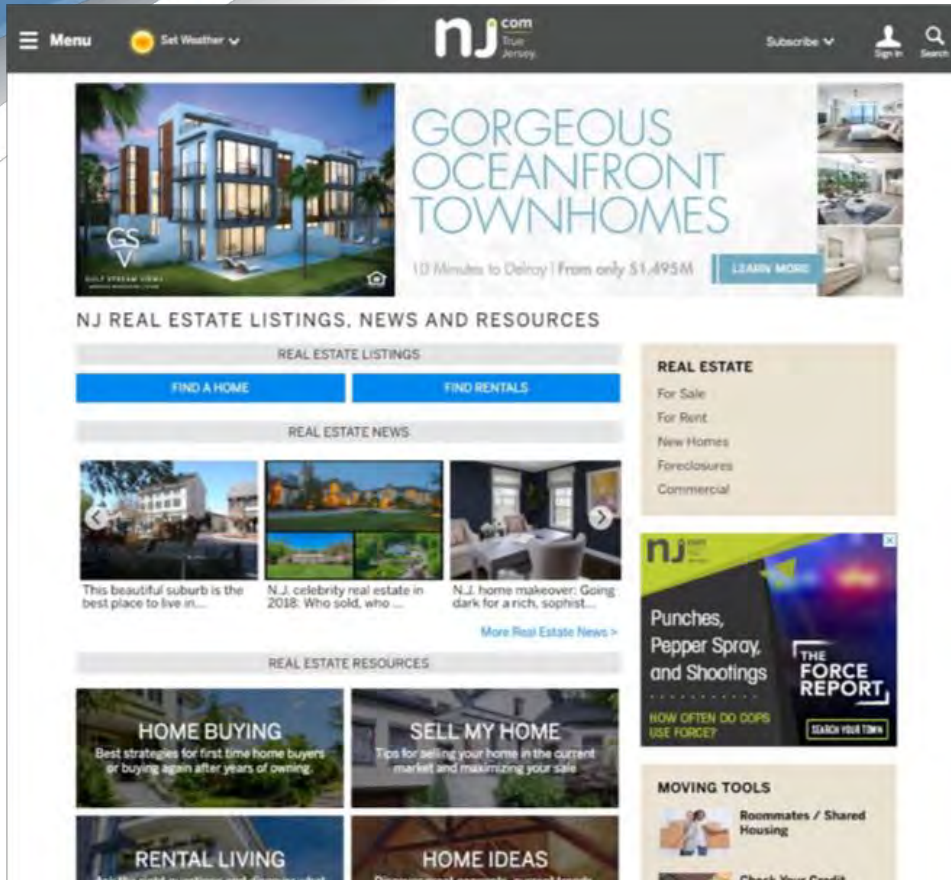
Menu Set Weather

nj com True Jersey.

Subscribe Sign In Search

GSV GULF STREAM VIEWS

GORGEOUS OCEANFRONT TOWNHOMES

10 Minutes to Delray | From only $1.495M

LEARN MORE

NJ REAL ESTATE LISTINGS, NEWS AND RESOURCES

REAL ESTATE LISTINGS

FIND A HOME

FIND RENTALS

REAL ESTATE NEWS

This beautiful suburb is the best place to live in...

N.J. celebrity real estate in 2018: Who sold, who ...

N.J. home makeover: Going dark for a rich, sophist...

More Real Estate News >

REAL ESTATE RESOURCES

HOME BUYING
Best strategies for first time home buyers or buying again after years of owning

SELL MY HOME
Tips for selling your home in the current market and maximizing your sale

RENTAL LIVING
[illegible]

HOME IDEAS
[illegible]

REAL ESTATE
For Sale
For Rent
New Homes
Foreclosures
Commercial

nj com

Punches, Pepper Spray, and Shootings

THE FORCE REPORT

HOW OFTEN DO COPS USE FORCE?

SEARCH YOUR TOWN

MOVING TOOLS
Roommates / Shared Housing
Check Your Credit